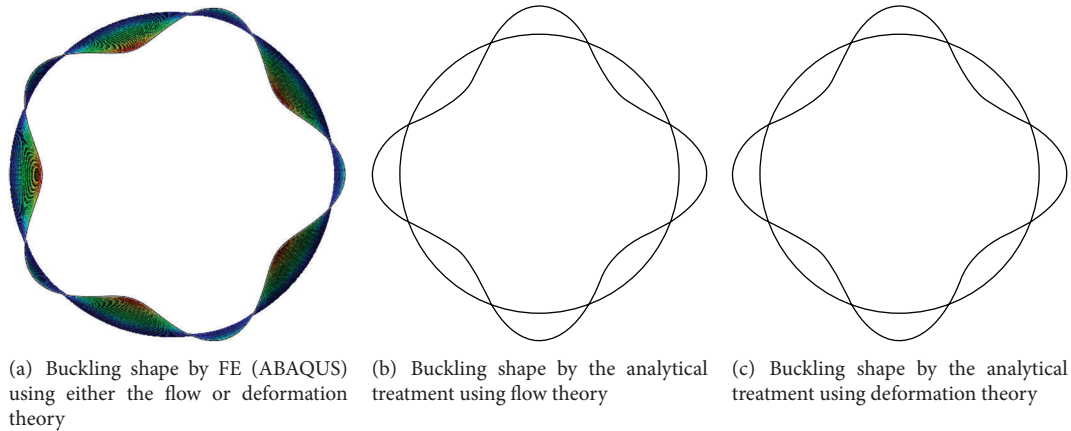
(a) Buckling shape by FE (ABAQUS) using either the flow or deformation theory

(b) Buckling shape by the analytical treatment using flow theory

(c) Buckling shape by the analytical treatment using deformation theory